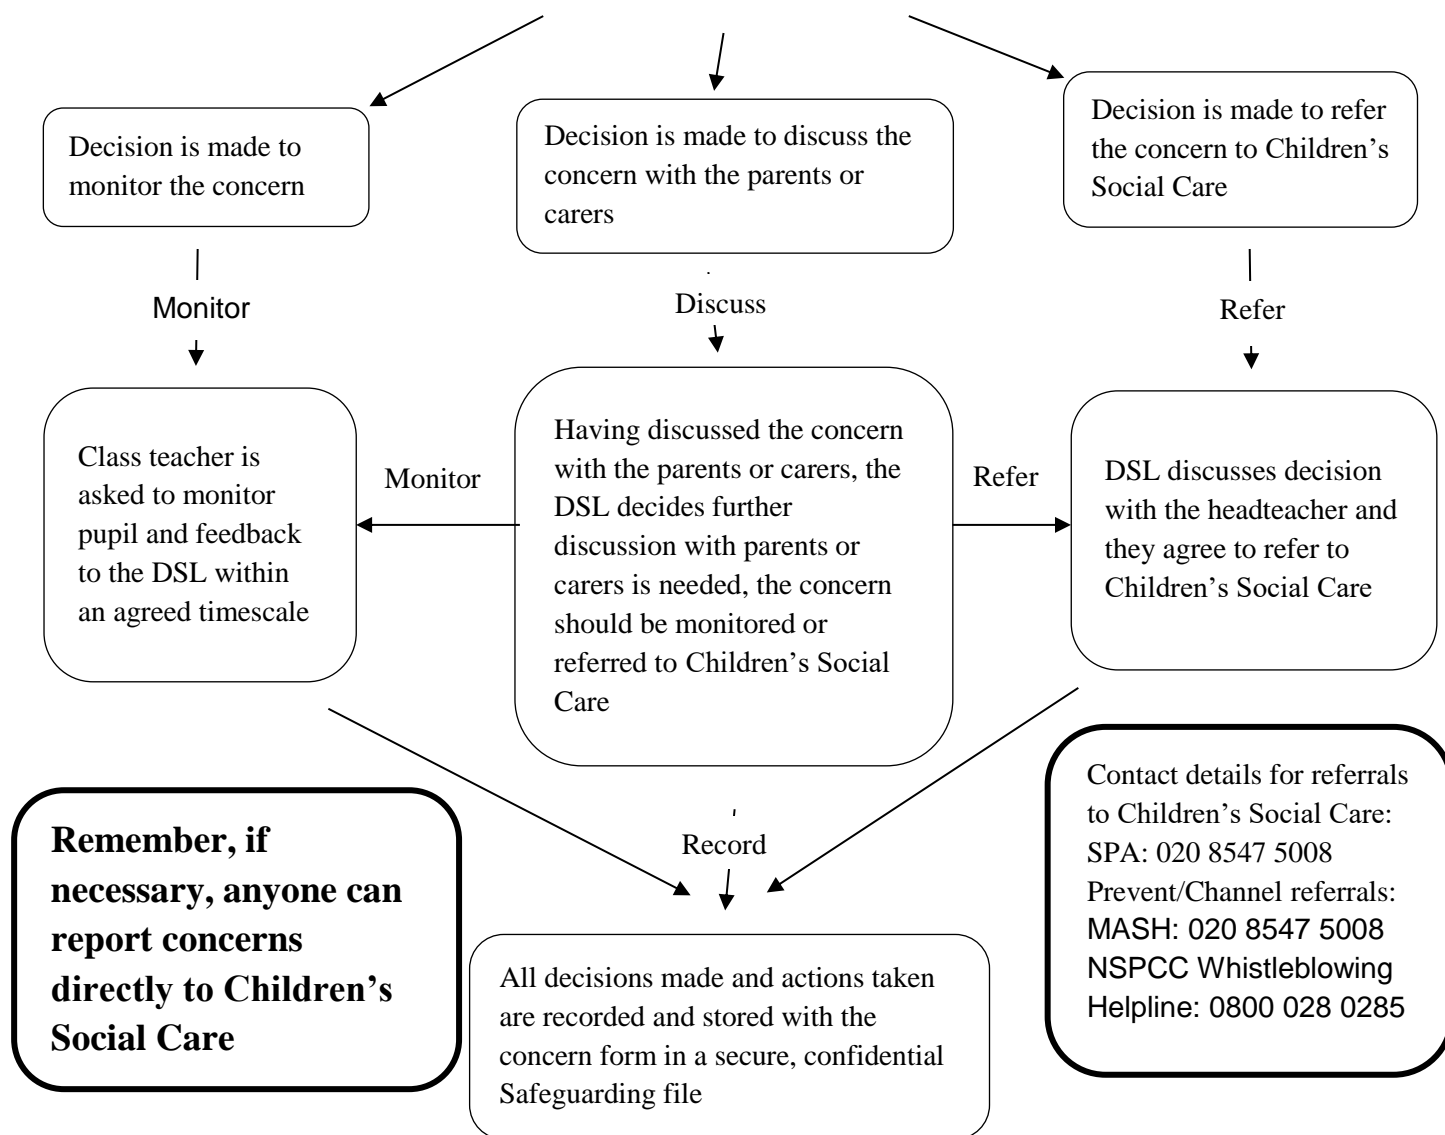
Decision is made to monitor the concern

Decision is made to discuss the concern with the parents or carers

Decision is made to refer the concern to Children's Social Care

Monitor

Discuss

Refer

Class teacher is asked to monitor pupil and feedback to the DSL within an agreed timescale

Monitor

Having discussed the concern with the parents or carers, the DSL decides further discussion with parents or carers is needed, the concern should be monitored or referred to Children's Social Care

Refer

DSL discusses decision with the headteacher and they agree to refer to Children's Social Care

Remember, if necessary, anyone can report concerns directly to Children's Social Care

Record

All decisions made and actions taken are recorded and stored with the concern form in a secure, confidential Safeguarding file

Contact details for referrals to Children's Social Care:
SPA: 020 8547 5008
Prevent/Channel referrals:
MASH: 020 8547 5008
NSPCC Whistleblowing Helpline: 0800 028 0285